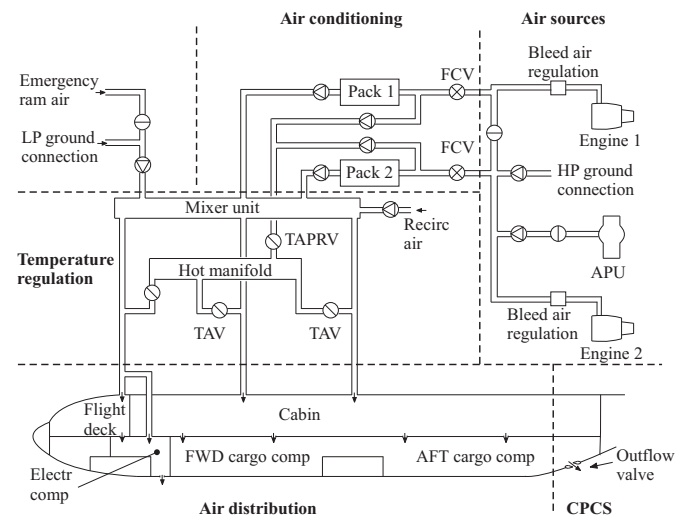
Air conditioning

Air sources

Emergency ram air

LP ground connection

Pack 1

FCV

Bleed air regulation

Engine 1

FCV

Pack 2

HP ground connection

Mixer unit

Recirc air

TAPRV

Temperature regulation

Hot manifold

APU

TAV

TAV

Bleed air regulation

Engine 2

Flight deck

Cabin

Electr comp

FWD cargo comp

AFT cargo comp

Outflow valve

Air distribution

CPCS